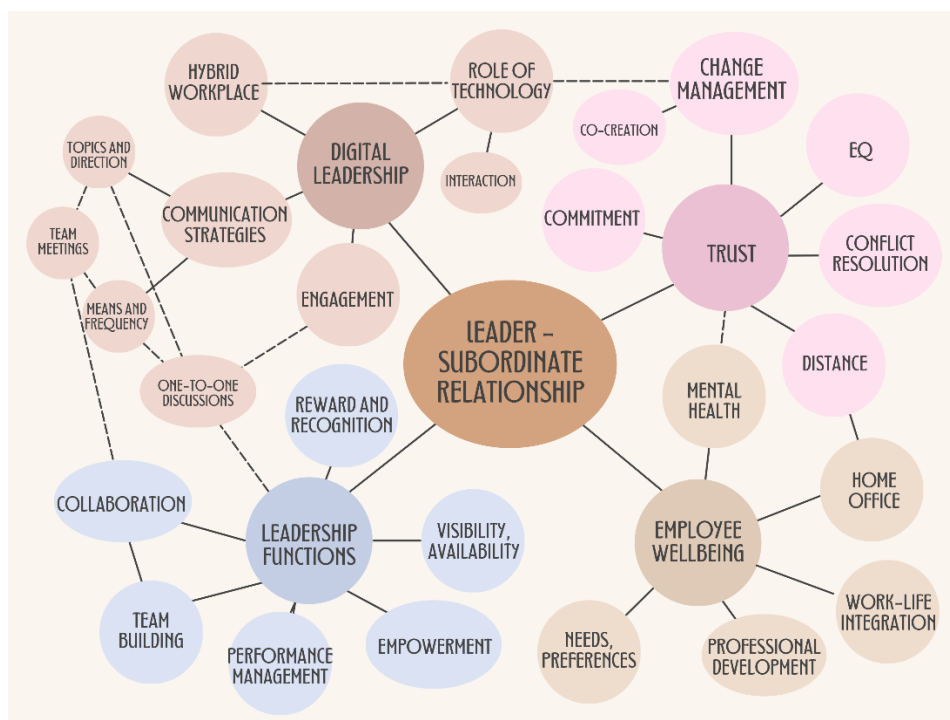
HYBRID WORKPLACE

ROLE OF TECHNOLOGY

CHANGE MANAGEMENT

TOPICS AND DIRECTION

DIGITAL LEADERSHIP

CO-CREATION

EQ

INTERACTION

TEAM MEETINGS

COMMUNICATION STRATEGIES

COMMITMENT

TRUST

CONFLICT RESOLUTION

MEANS AND FREQUENCY

ENGAGEMENT

LEADER – SUBORDINATE RELATIONSHIP

DISTANCE

ONE-TO-ONE DISCUSSIONS

MENTAL HEALTH

REWARD AND RECOGNITION

HOME OFFICE

COLLABORATION

LEADERSHIP FUNCTIONS

VISIBILITY, AVAILABILITY

EMPLOYEE WELLBEING

TEAM BUILDING

WORK-LIFE INTEGRATION

PERFORMANCE MANAGEMENT

EMPOWERMENT

NEEDS, PREFERENCES

PROFESSIONAL DEVELOPMENT